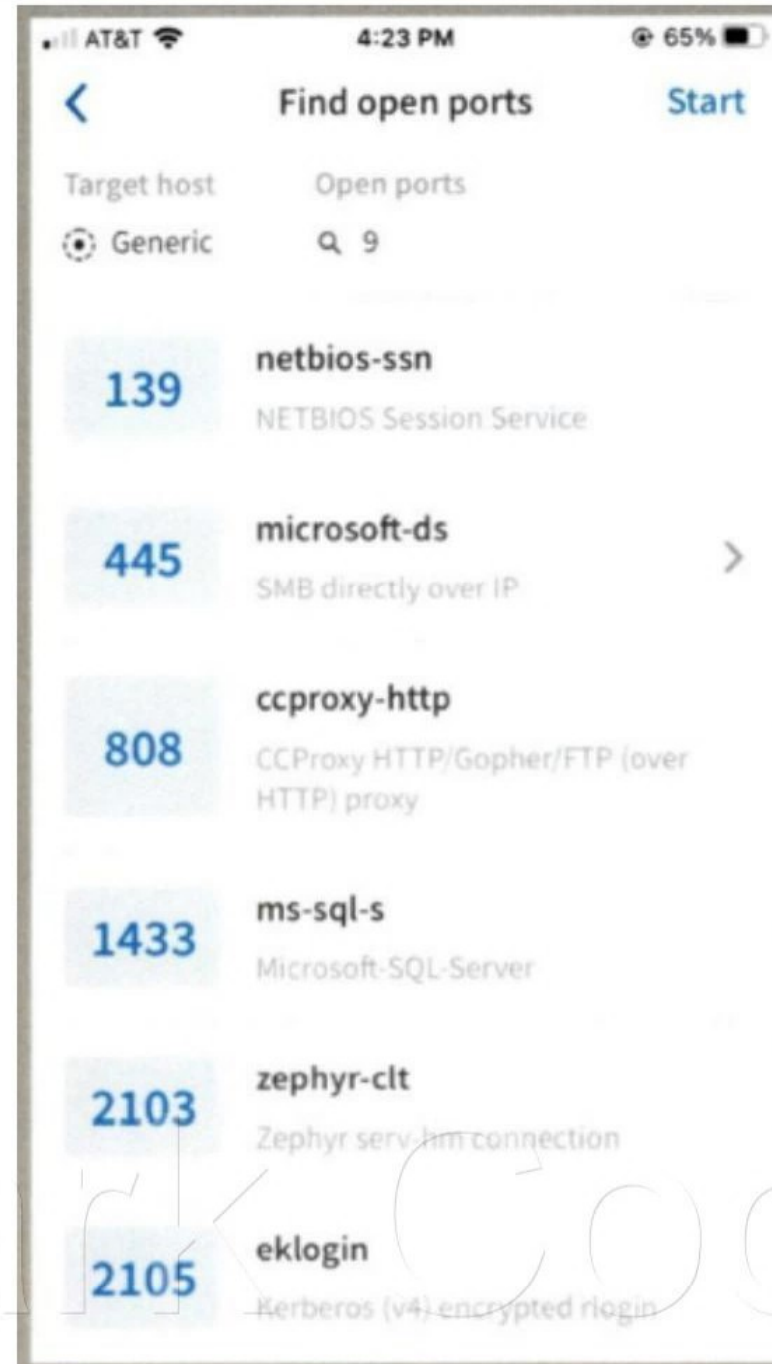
AT&T 4:23 PM 65%

<
Find open ports
Start

Target host
Generic

Open ports
9

139
netbios-ssn
NETBIOS Session Service

445
microsoft-ds
SMB directly over IP
>

808
ccproxy-http
CCProxy HTTP/Gopher/FTP (over HTTP) proxy

1433
ms-sql-s
Microsoft-SQL-Server

2103
zephyr-clt
Zephyr serv-hm connection

2105
eklogin
Kerberos (v4) encrypted rlogin